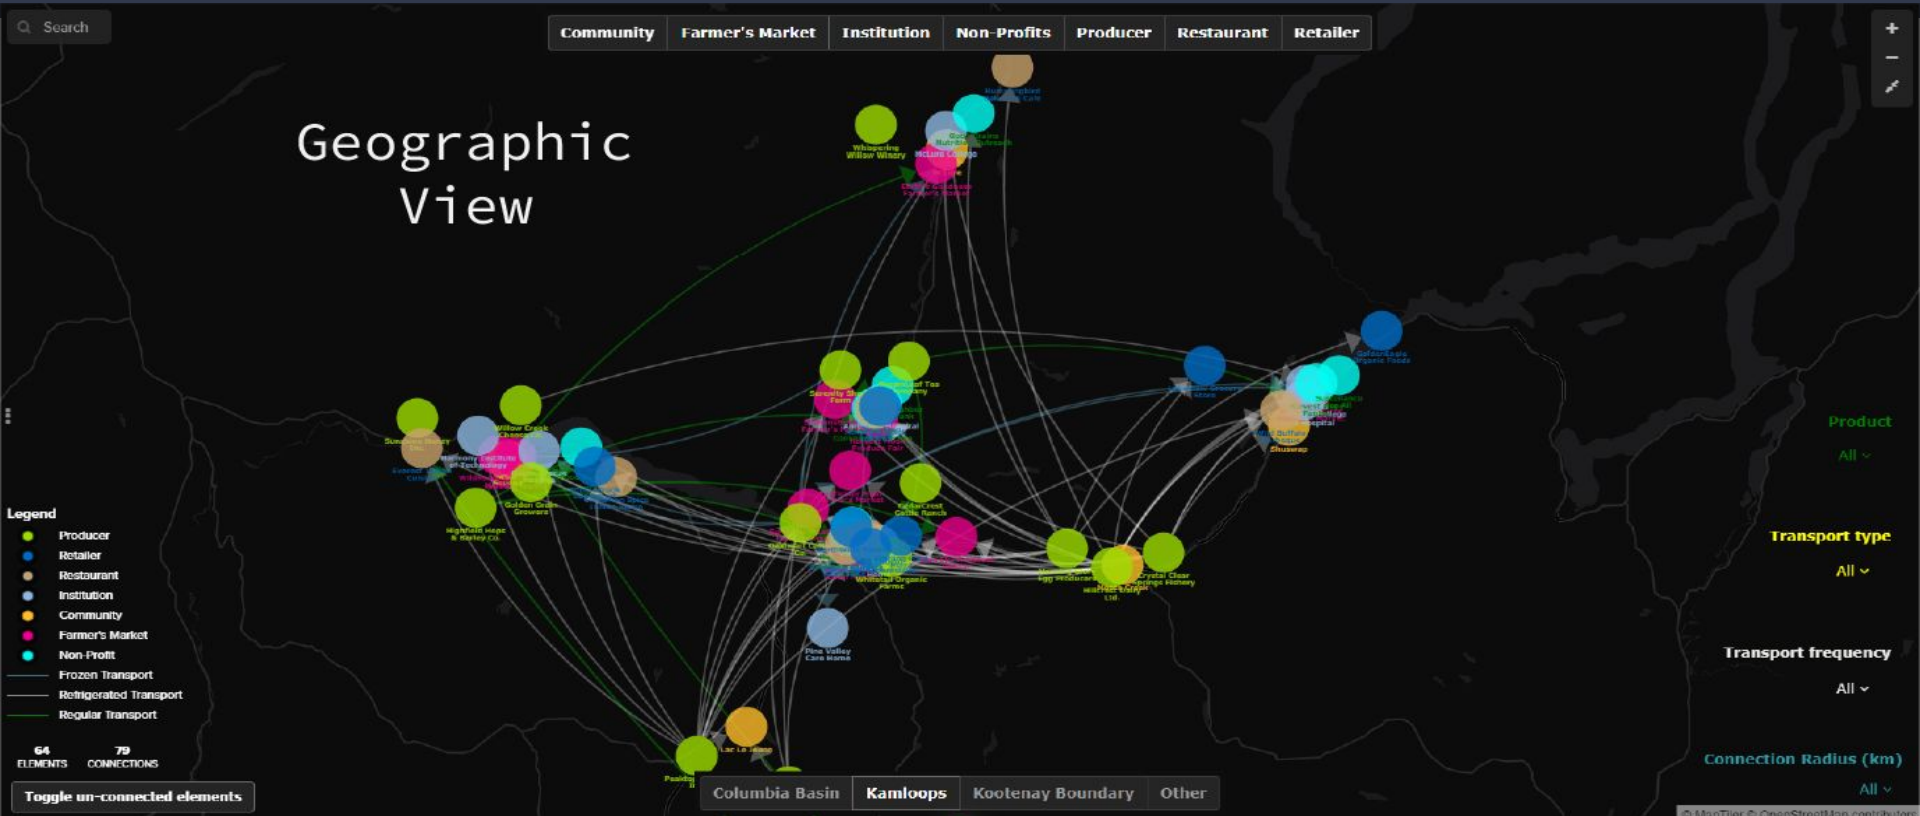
Search

Community | Farmer's Market | Institution | Non-Profits | Producer | Restaurant | Retailer

+
−

Geographic View

Whispering Willow Winery

Willow Creek

Golden Grain Growers

Highfield Hops & Barley Co.

Pine Valley Care Home

Lac La Jeune

Crystal Clear Springs Fishery

Shuswap

Legend
Producer
Retailer
Restaurant
Institution
Community
Farmer's Market
Non-Profit
Frozen Transport
Refrigerated Transport
Regular Transport

64 ELEMENTS
79 CONNECTIONS

Toggle un-connected elements

Columbia Basin | Kamloops | Kootenay Boundary | Other

Product
All

Transport type
All

Transport frequency
All

Connection Radius (km)
All